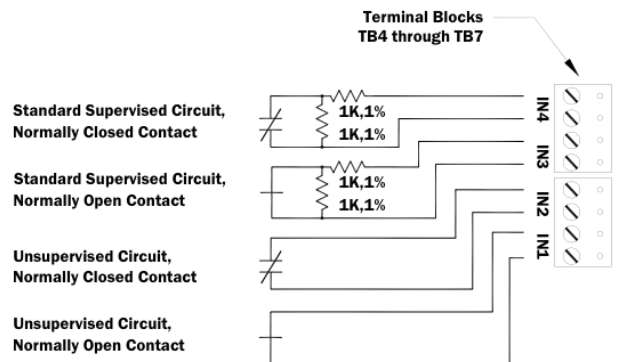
Terminal Blocks
TB4 through TB7

Standard Supervised Circuit,
Normally Closed Contact

1K,1%
1K,1%

Standard Supervised Circuit,
Normally Open Contact

1K,1%
1K,1%

Unsupervised Circuit,
Normally Closed Contact

Unsupervised Circuit,
Normally Open Contact

IN4
IN3
IN2
IN1